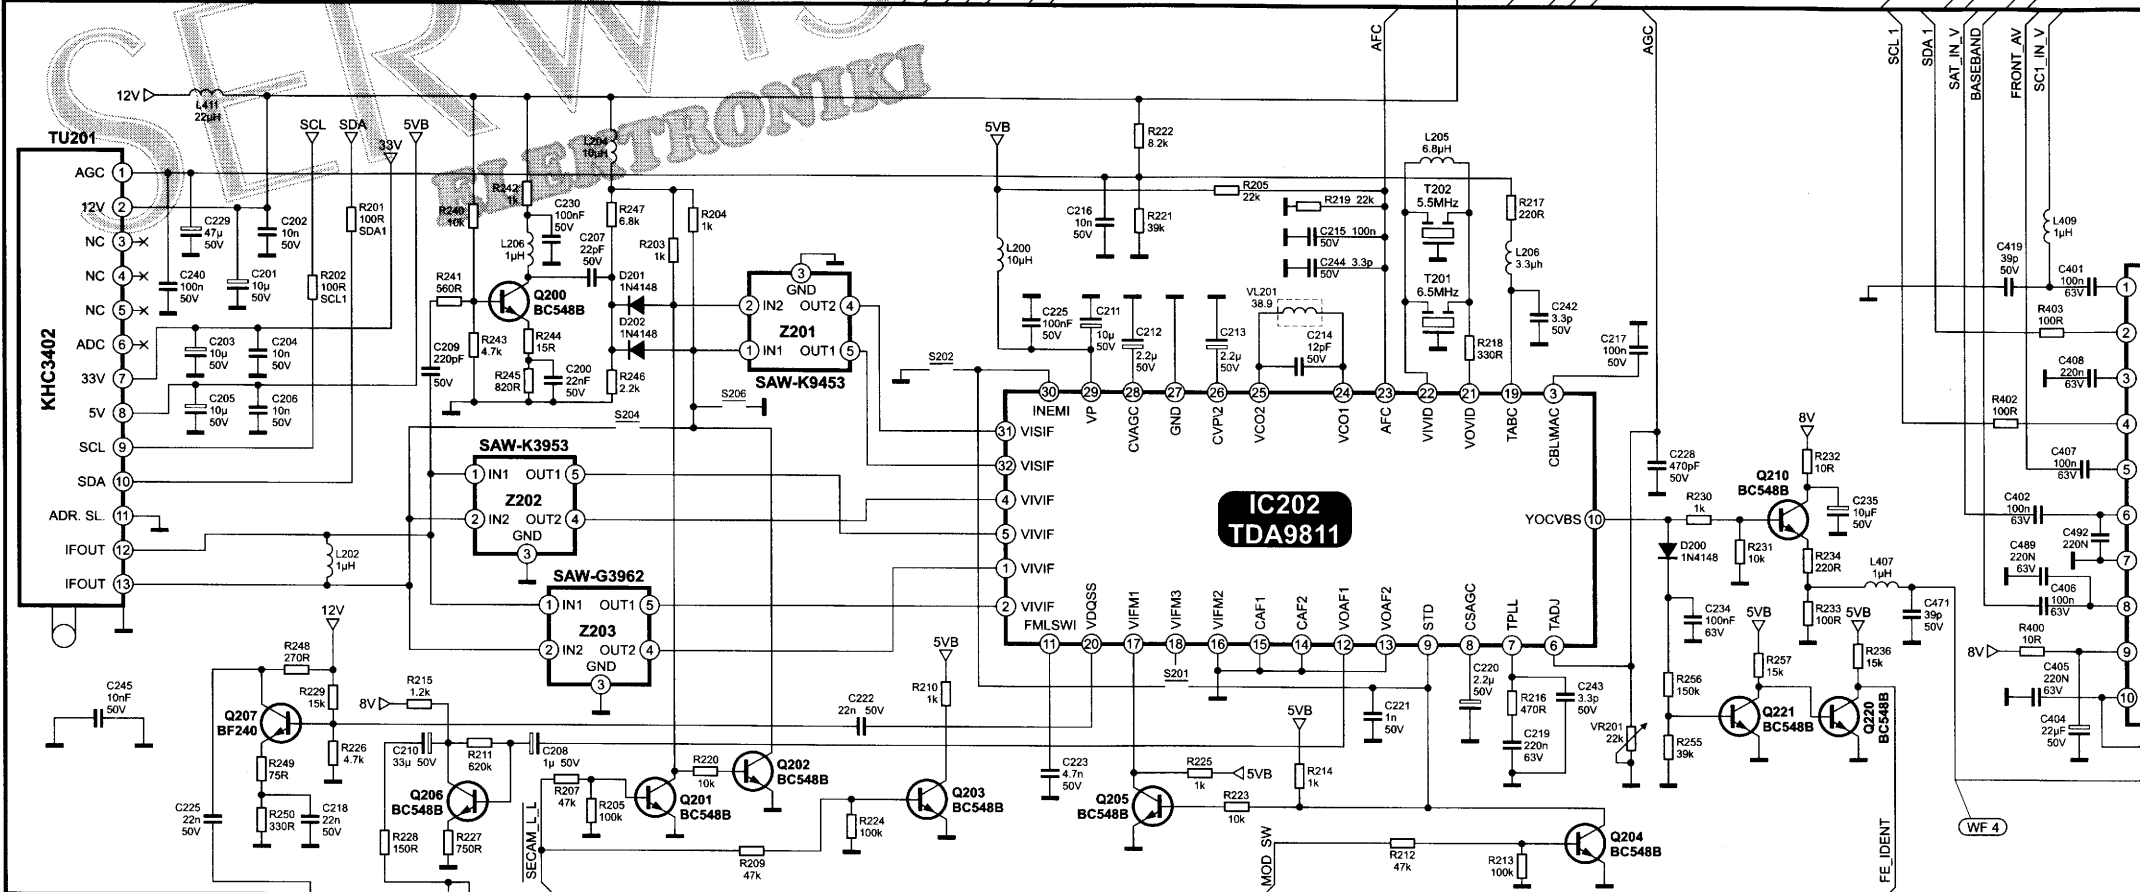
SERWIS ELEKTRONIKI

AFC
AGC
SCL 1
SDA 1
SAT_IN_V
BASEBAND
FRONT_AV
SC1_IN_V

12V
L411 22µH
TU201
KHC3402
AGC 1
12V 2
NC 3
NC 4
NC 5
ADC 6
33V 7
5V 8
SCL 9
SDA 10
ADR. SL. 11
IFOUT 12
IFOUT 13

SCL SDA 5VB 33V
C229 47µ 50V
C202 10n 50V
C240 100n 50V
C201 10µ 50V
R201 100R SDA1
R202 100R SCL1
C203 10µ 50V
C204 10n 50V
C205 10µ 50V
C206 10n 50V

L204 10µH
R242 1k
R240 10k
C230 100nF 50V
L206 1µH
C207 22pF 50V
R247 6.8k
R204 1k
R203 1k
R241 560R
Q200 BC548B
D201 1N4148
D202 1N4148
R243 4.7k
R244 15R
C209 220pF 50V
R245 820R
C200 22nF 50V
R246 2.2k
S206
S204

Z201 SAW-K9453
GND 3, IN2 2, OUT2 4, IN1 1, OUT1 5

SAW-K3953
Z202
IN1 1, OUT1 5, IN2 2, OUT2 4, GND 3

SAW-G3962
Z203
IN1 1, OUT1 5, IN2 2, OUT2 4, GND 3

L202 1µH

5VB
L200 10µH
C216 10n 50V
R222 8.2k
R221 39k
R205 22k
R219 22k
C215 100n 50V
C244 3.3p 50V
L205 6.8µH
T202 5.5MHz
T201 6.5MHz
R217 220R
L206 3.3µh
C242 3.3p 50V
R218 330R
C225 100nF 50V
C211 10µ 50V
C212 2.2µ 50V
C213 2.2µ 50V
VL201 38.9
C214 12pF 50V
C217 100n 50V
S202

IC202
TDA9811
30 INEMI, 29 VP, 28 CVAGC, 27 GND, 26 CVPI2, 25 VCO2, 24 VCO1, 23 AFC, 22 VIVID, 21 VOVID, 19 TABC, 3 CBLMAC
31 VISIF, 32 VISIF, 4 VIVIF, 5 VIVIF, 1 VIVIF, 2 VIVIF
YOCVBS 10
11 FMLSWI, 20 VDQSS, 17 VIFM1, 18 VIFM3, 16 VIFM2, 15 CAF1, 14 CAF2, 12 VOAF1, 13 VOAF2, 9 STD, 8 CSAGC, 7 TPLL, 6 TADJ

C228 470pF 50V
8V
R232 10R
Q210 BC548B
C235 10µF 50V
R230 1k
R231 10k
D200 1N4148
R234 220R
L407 1µH
C471 39p 50V
C234 100nF 63V
R233 100R
5VB 5VB
R257 15k
R236 15k
R256 150k
R255 39k
Q221 BC548B
Q220 BC548B
VR201 22k

L409 1µH
C419 39p 50V
C401 100n 63V
R403 100R
C408 220n 63V
R402 100R
C407 100n 63V
C402 100n 63V
C492 220N
C489 220N 63V
C406 100n 63V
8V
R400 10R
C405 220N 63V
C404 22µF 50V
1 2 3 4 5 6 7 8 9 10
WF 4
FE_IDENT

12V
C245 10nF 50V
R248 270R
R229 15k
Q207 BF240
R226 4.7k
R249 75R
C225 22n 50V
R250 330R
C218 22n 50V
8V
R215 1.2k
C210 33µ 50V
R211 620k
C208 1µ 50V
Q206 BC548B
R228 150R
R227 750R
SECAM_L_L
R207 47k
R205 100k
Q201 BC548B
R220 10k
Q202 BC548B
C222 22n 50V
5VB
R210 1k
Q203 BC548B
R224 100k
R209 47k
S201
C223 4.7n 50V
5VB
R214 1k
R225 1k
5VB
Q205 BC548B
R223 10k
C221 1n 50V
C220 2.2µ 50V
R216 470R
C243 3.3p 50V
C219 220n 63V
MOD_SW
R212 47k
R213 100k
Q204 BC548B